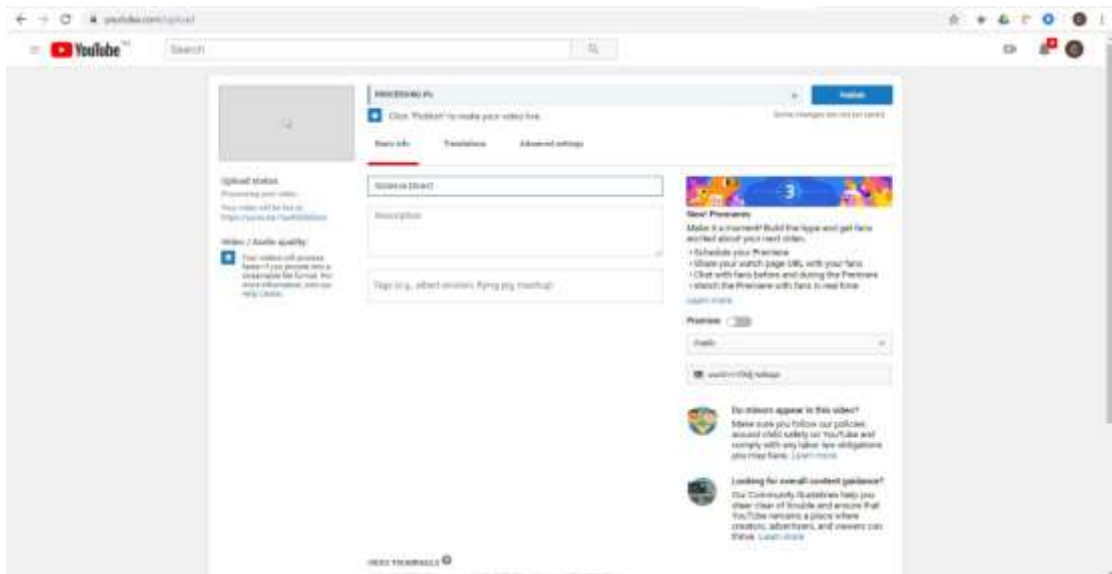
youtube.com/upload

YouTube

Search

PROCESSING 0%

Publish

Click "Publish" to make your video live.

Some changes are not yet saved.

Basic info

Translations

Advanced settings

Upload status:

Processing your video.

Your video will be live at: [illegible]

Video / Audio quality:

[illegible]

Science Direct

Description

Tags (e.g., albert einstein, flying pig, mashup)

3

New! Premieres

Make it a moment! Build the hype and get fans excited about your next video.

• Schedule your Premiere
• Share your watch page URL with your fans
• Chat with fans before and during the Premiere
• Watch the Premiere with fans in real time

Learn more

Premiere

Public

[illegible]

Do minors appear in this video?

Make sure you follow our policies around child safety on YouTube and comply with any labor law obligations you may have. Learn more

Looking for overall content guidance?

Our Community Guidelines help you steer clear of trouble and ensure that YouTube remains a place where creators, advertisers, and viewers can thrive. Learn more

VIDEO THUMBNAILS